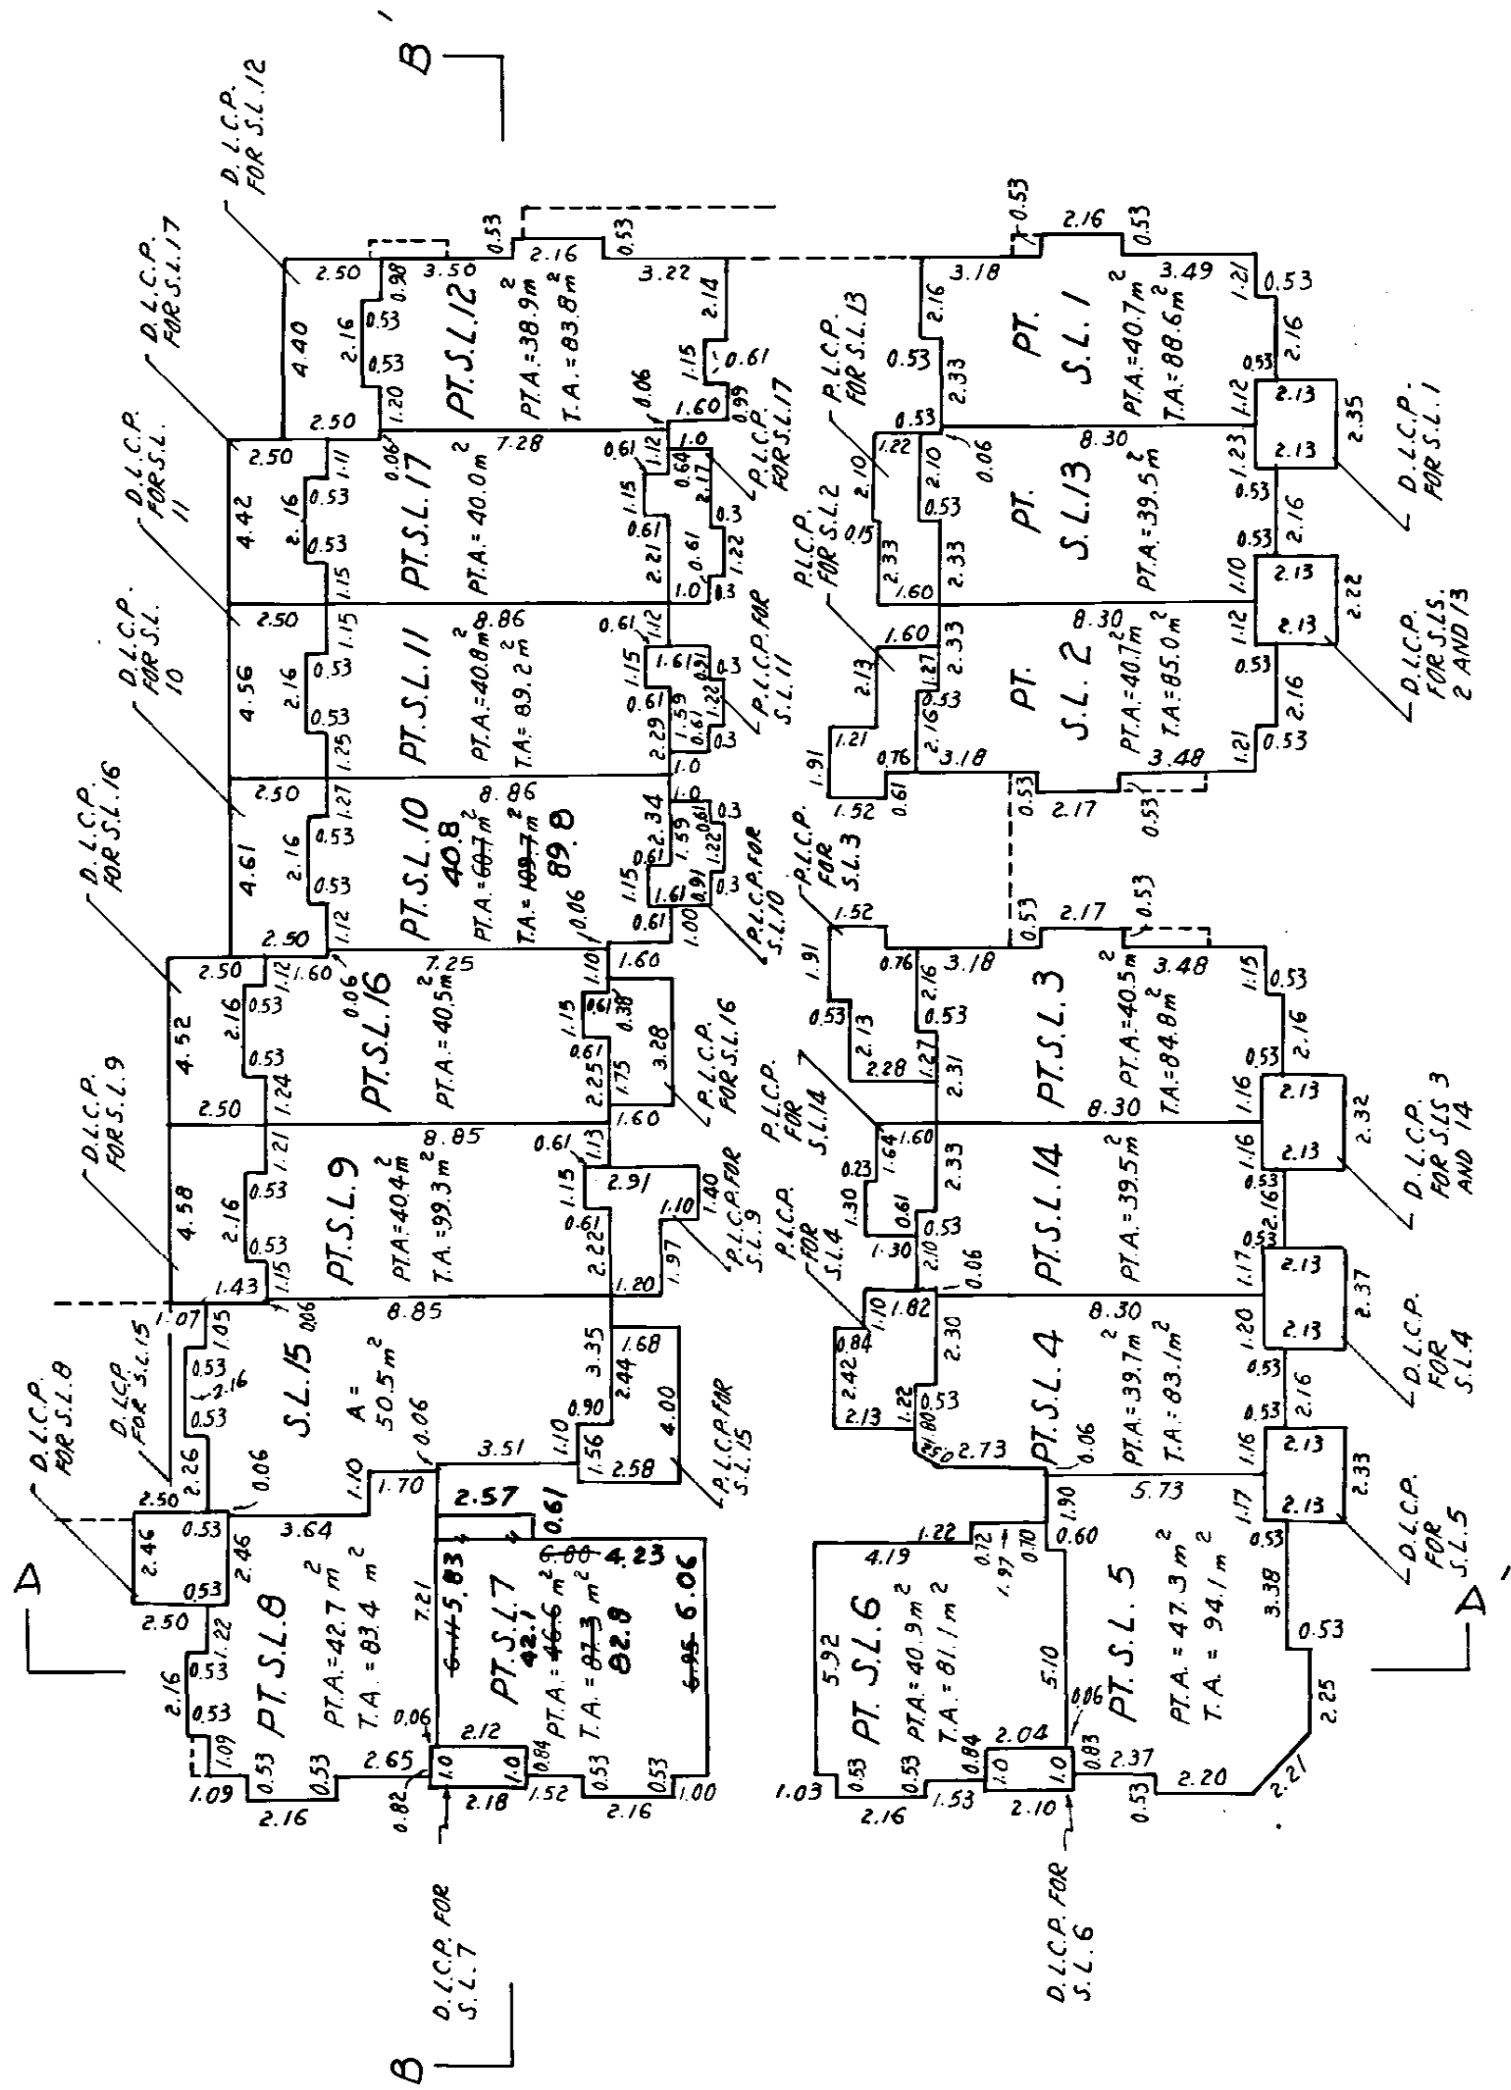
B'

D.L.C.P. FOR S.L.12

D.L.C.P. FOR S.L.17

D.L.C.P. FOR S.L. 11

D.L.C.P. FOR S.L. 10

D.L.C.P. FOR S.L.16

D.L.C.P. FOR S.L.9

D.L.C.P. FOR S.L.15

D.L.C.P. FOR S.L.8

A

PT. S.L.12
PT.A.=38.9m²
T.A.=83.8m²

PT. S.L.17
PT.A.=40.0m²

PT. S.L.11
PT.A.=40.8m²
T.A.=89.2m²

PT. S.L.10
40.8
PT.A.=~~60.7~~m²
T.A.=~~109.7~~m² 89.8

PT. S.L.16
PT.A.=40.5m²

PT. S.L.9
PT.A.=40.4m²
T.A.=99.3m²

S.L.15
A=50.5m²

PT. S.L.8
PT.A.=42.7m²
T.A.=83.4m²

PT. S.L.7
42.1
PT.A.=~~46.6~~m²
T.A.=~~87.3~~m²
82.8

P.L.C.P. FOR S.L.17
P.L.C.P. FOR S.L.11
P.L.C.P. FOR S.L.10
P.L.C.P. FOR S.L.16
P.L.C.P. FOR S.L.9
P.L.C.P. FOR S.L.15

D.L.C.P. FOR S.L.7

B

P.L.C.P. FOR S.L.13
P.L.C.P. FOR S.L.2
P.L.C.P. FOR S.L.3
P.L.C.P. FOR S.L.14
P.L.C.P. FOR S.L.4

PT. S.L.1
PT.A.=40.7m²
T.A.=88.6m²

PT. S.L.13
PT.A.=39.5m²

PT. S.L.2
PT.A.=40.7m²
T.A.=85.0m²

PT. S.L.3
PT.A.=40.5m²
T.A.=84.8m²

PT. S.L.14
PT.A.=39.5m²

PT. S.L.4
PT.A.=39.7m²
T.A.=83.1m²

PT. S.L.5
PT.A.=47.3m²
T.A.=94.1m²

PT. S.L.6
PT.A.=40.9m²
T.A.=81.1m²

D.L.C.P. FOR S.L.1
D.L.C.P. FOR S.L.S. 2 AND 13
D.L.C.P. FOR S.L.S 3 AND 14
D.L.C.P. FOR S.L.4
D.L.C.P. FOR S.L.5
D.L.C.P. FOR S.L.6

A'

2.50 3.50 0.98 0.53 2.16 3.22 2.14 4.40 2.16 0.53 0.53 1.20 1.15 0.61 0.99 4.06 1.60 2.50 2.50 1.11 0.06 7.28 0.61 1.12 1.0 0.64 2.17 4.42 2.16 0.53 0.53 1.15 1.15 0.61 0.3 1.22 2.21 1.0 0.61 0.3 2.50 1.15 8.86 0.61 1.12 1.61 0.3 4.56 2.16 0.53 0.53 1.25 1.15 0.61 1.59 0.61 1.22 2.29 0.3 1.0 2.50 1.27 8.86 1.0 2.34 0.3 4.61 2.16 0.53 0.53 1.12 1.59 0.61 1.22 0.61 1.15 1.61 0.91 0.3 0.06 0.61 1.00 2.50 2.50 1.12 1.60 0.06 7.25 1.10 1.60 0.61 0.38 4.52 2.16 0.53 0.53 1.24 1.15 0.61 1.75 3.28 2.25 2.50 1.60 1.21 8.85 0.61 1.13 2.91 4.58 2.16 0.53 0.53 1.15 1.15 1.10 1.40 0.61 2.22 1.97 1.43 1.20 1.07 1.05 0.06 8.85 3.35 1.68 0.53 2.16 0.53 2.26 0.06 0.06 1.10 2.44 0.90 4.00 1.56 2.58 3.51 1.10 1.70 2.50 0.53 3.64 2.57 0.61 2.46 2.46 0.53 7.21 ~~6.115~~5.83 ~~6.00~~ 4.23 2.50 1.22 0.53 2.16 0.53 1.09 ~~6.95~~ 6.06 0.06 2.12 1.09 0.53 0.53 2.65 1.0 1.0 0.84 0.53 0.53 2.16 1.52 2.18 0.82 1.00 2.16

0.53 2.16 0.53 3.18 3.49 1.21 0.53 2.16 0.53 2.33 0.53 1.12 2.13 2.35 2.13 0.53 1.22 2.10 2.10 0.06 8.30 1.23 0.53 0.15 0.53 2.33 2.33 2.16 0.53 1.60 1.10 2.13 2.22 2.13 1.60 2.33 8.30 1.12 2.13 1.27 0.53 0.53 2.16 1.21 0.76 3.18 3.48 1.21 0.53 1.91 0.61 0.53 2.17 0.53 1.52 0.53 2.17 0.53 1.52 1.91 0.76 3.18 3.48 1.15 0.53 2.16 0.53 2.13 2.16 0.53 2.28 1.27 2.31 8.30 0.53 1.16 2.13 2.32 2.13 1.64 1.60 2.33 1.16 0.23 0.53 1.30 0.61 2.16 0.53 1.30 2.10 0.53 0.06 1.17 2.13 2.37 1.10 1.82 8.30 1.20 2.13 0.84 2.42 2.30 0.53 2.16 2.13 1.22 0.53 0.53 1.80 2.73 0.06 1.16 2.13 2.33 0.60 1.90 5.73 1.17 2.13 1.22 0.72 0.10 0.60 0.53 4.19 1.97 3.38 0.53 5.92 5.10 0.06 2.25 2.04 0.53 0.53 0.84 1.0 1.0 0.83 2.37 2.20 2.21 1.03 2.16 1.53 2.10 0.53